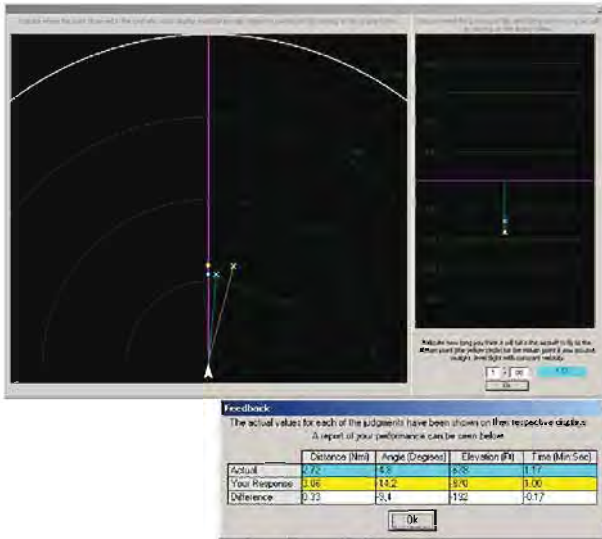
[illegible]

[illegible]

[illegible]

1 : 00

Ok

Feedback

The actual values for each of the judgements have been shown on their respective displays.

A report of your performance can be seen below.

| | Distance (Nmi) | Angle (Degrees) | Elevation (Ft) | Time (Min:Sec) |
|---|---|---|---|---|
| Actual | 2.72 | 4.8 | 678 | 1.17 |
| Your Response | 3.06 | 14.2 | 870 | 1.00 |
| Difference | 0.33 | -9.4 | -192 | -0.17 |

Ok